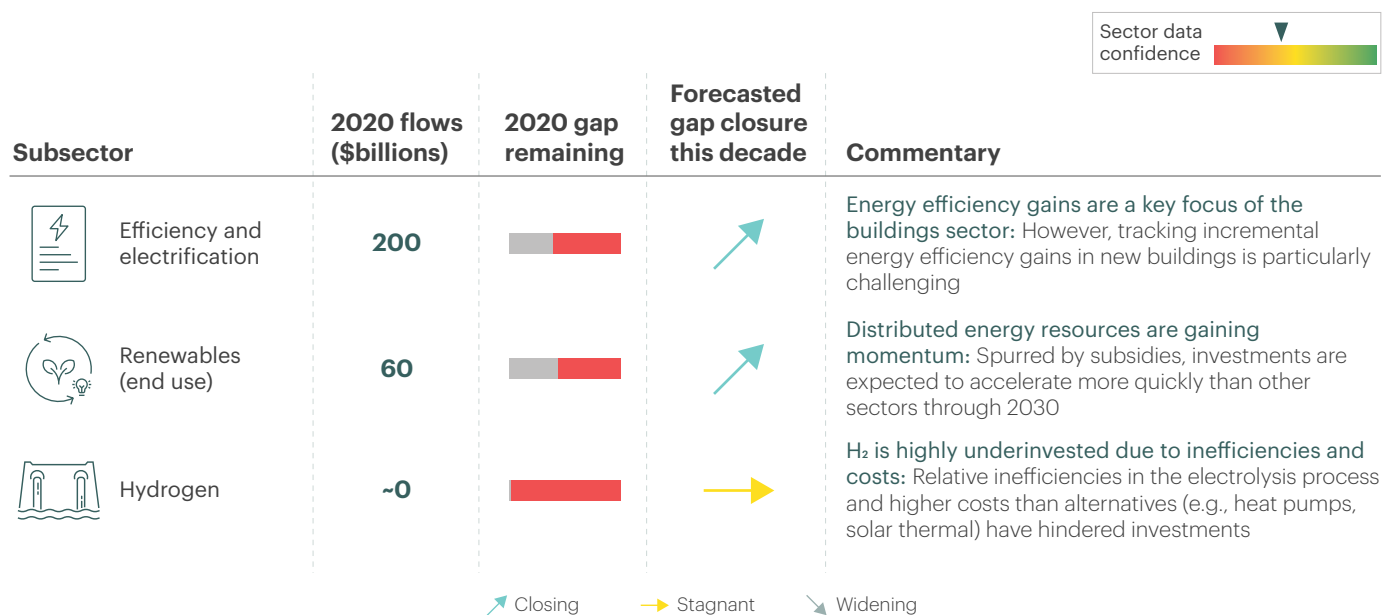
Sector data confidence

| Subsector | 2020 flows ($billions) | 2020 gap remaining | Forecasted gap closure this decade | Commentary |
|---|---|---|---|---|
| Efficiency and electrification | 200 | | | Energy efficiency gains are a key focus of the buildings sector: However, tracking incremental energy efficiency gains in new buildings is particularly challenging |
| Renewables (end use) | 60 | | | Distributed energy resources are gaining momentum: Spurred by subsidies, investments are expected to accelerate more quickly than other sectors through 2030 |
| Hydrogen | ~0 | | | $H_2$ is highly underinvested due to inefficiencies and costs: Relative inefficiencies in the electrolysis process and higher costs than alternatives (e.g., heat pumps, solar thermal) have hindered investments |

Closing Stagnant Widening